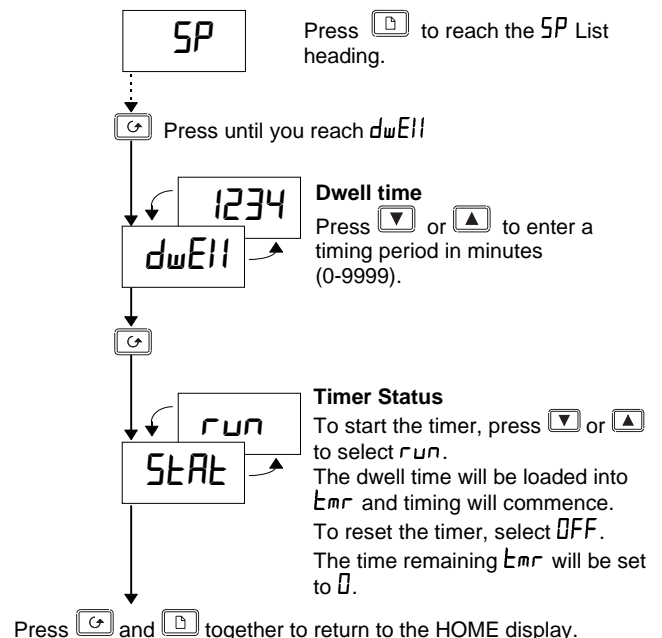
SP

Press to reach the SP List heading.

Press until you reach dwEll

1234

dwEll

Dwell time

Press or to enter a timing period in minutes (0-9999).

run

StAt

Timer Status

To start the timer, press or to select run.

The dwell time will be loaded into tmr and timing will commence.

To reset the timer, select OFF.

The time remaining tmr will be set to 0.

Press and together to return to the HOME display.